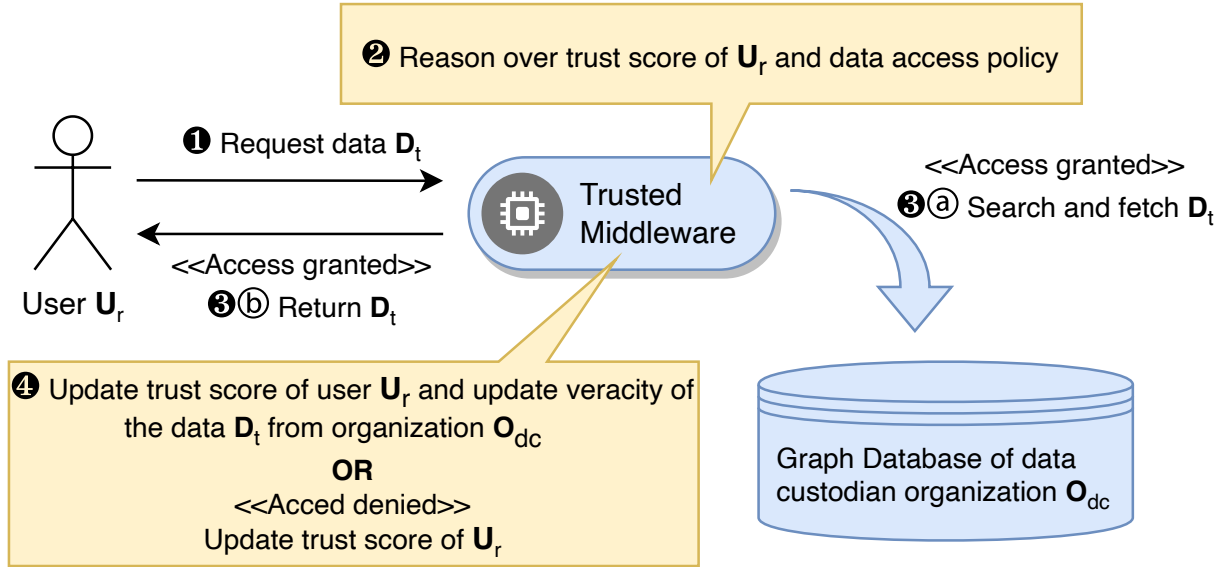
❷ Reason over trust score of $\mathbf{U}_r$ and data access policy

❶ Request data $\mathbf{D}_t$

Trusted Middleware

<<Access granted>>
❸ⓐ Search and fetch $\mathbf{D}_t$

<<Access granted>>
❸ⓑ Return $\mathbf{D}_t$

User $\mathbf{U}_r$

❹ Update trust score of user $\mathbf{U}_r$ and update veracity of the data $\mathbf{D}_t$ from organization $\mathbf{O}_{dc}$
OR
<<Acced denied>>
Update trust score of $\mathbf{U}_r$

Graph Database of data custodian organization $\mathbf{O}_{dc}$